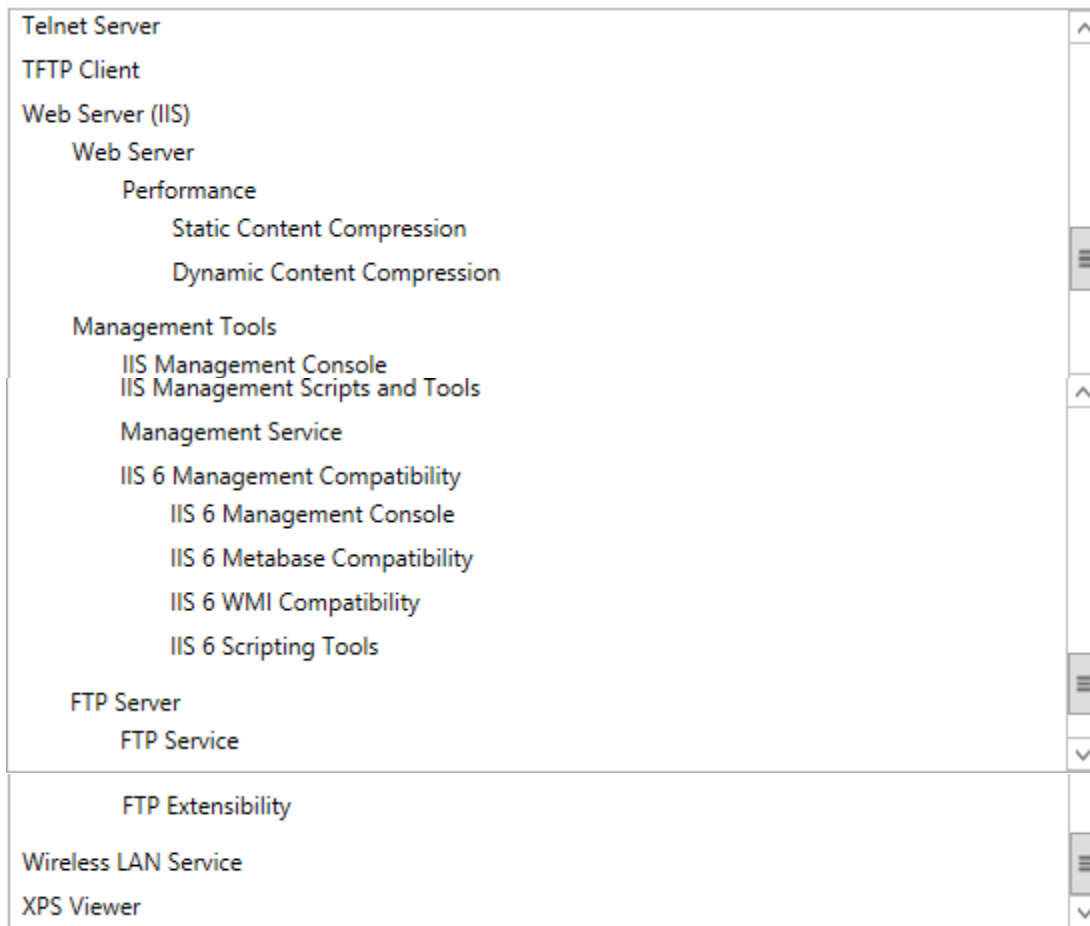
Telnet Server
TFTP Client
Web Server (IIS)
Web Server
Performance
Static Content Compression
Dynamic Content Compression
Management Tools
IIS Management Console
IIS Management Scripts and Tools
Management Service
IIS 6 Management Compatibility
IIS 6 Management Console
IIS 6 Metabase Compatibility
IIS 6 WMI Compatibility
IIS 6 Scripting Tools
FTP Server
FTP Service
FTP Extensibility
Wireless LAN Service
XPS Viewer